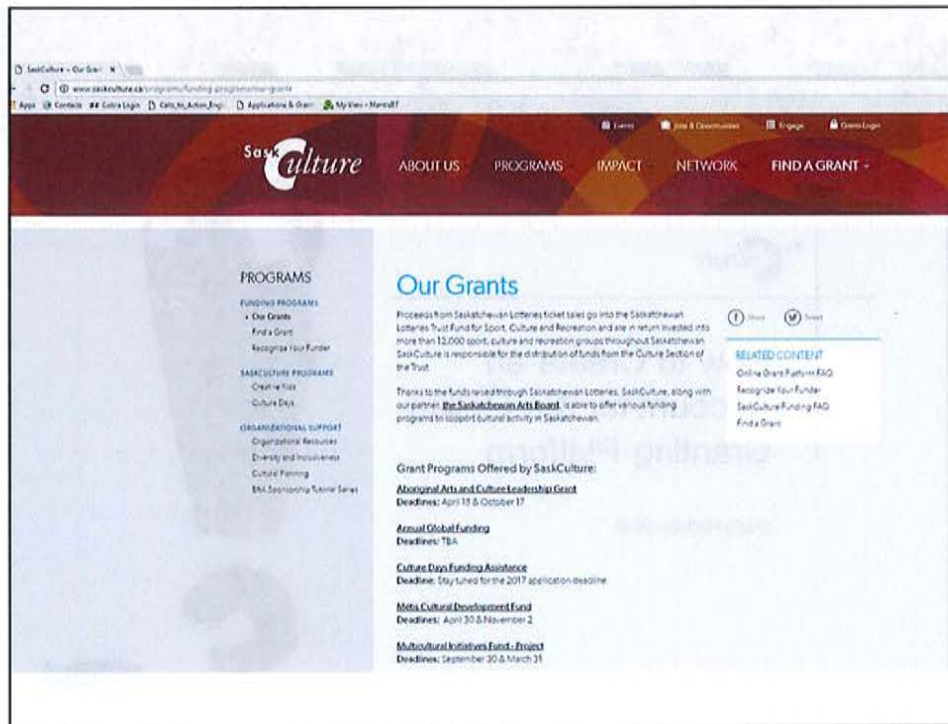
SaskCulture - Our Grant ×

www.saskculture.ca/programs/funding-programs/our-grants

Apps Contacts Cobra Login Calls_to_Action_Engl... Applications & Grant My View - Marcroft

Events Jobs & Opportunities Engage Grants Login

SaskCulture ABOUT US PROGRAMS IMPACT NETWORK FIND A GRANT

PROGRAMS

FUNDING PROGRAMS
• Our Grants
Find a Grant
Recognize Your Funder

SASKCULTURE PROGRAMS
Creative Kids
Culture Days

ORGANIZATIONAL SUPPORT
Organizational Resources
Diversity and Inclusiveness
Cultural Planning
EMA Sponsorship Tutorial Series

Our Grants

Proceeds from Saskatchewan Lotteries ticket sales go into the Saskatchewan Lotteries Trust Fund for Sport, Culture and Recreation and are in return invested into more than 12,000 sport, culture and recreation groups throughout Saskatchewan. SaskCulture is responsible for the distribution of funds from the Culture Section of the Trust.

Thanks to the funds raised through Saskatchewan Lotteries, SaskCulture, along with our partner, the Saskatchewan Arts Board, is able to offer various funding programs to support cultural activity in Saskatchewan.

Share Tweet

RELATED CONTENT
Online Grant Platform FAQ
Recognize Your Funder
SaskCulture Funding FAQ
Find a Grant

Grant Programs Offered by SaskCulture:

Aboriginal Arts and Culture Leadership Grant
Deadlines: April 15 & October 17

Annual Global Funding
Deadlines: TBA

Culture Days Funding Assistance
Deadline: Stay tuned for the 2017 application deadline

Metis Cultural Development Fund
Deadlines: April 30 & November 2

Multicultural Initiatives Fund - Project
Deadlines: September 30 & March 31